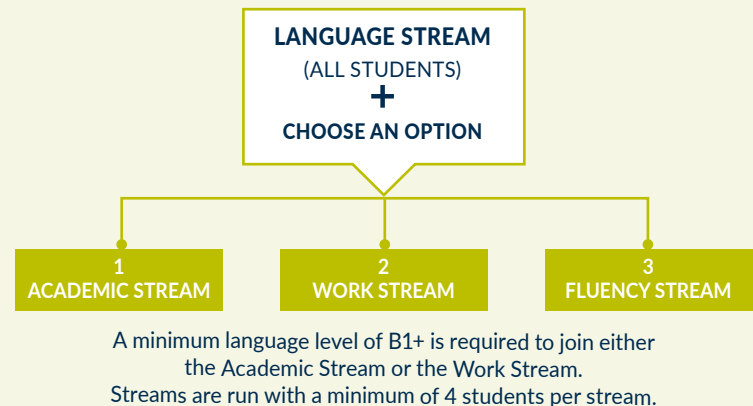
LANGUAGE STREAM
(ALL STUDENTS)
+
CHOOSE AN OPTION

1
ACADEMIC STREAM

2
WORK STREAM

3
FLUENCY STREAM

A minimum language level of B1+ is required to join either the Academic Stream or the Work Stream.
Streams are run with a minimum of 4 students per stream.